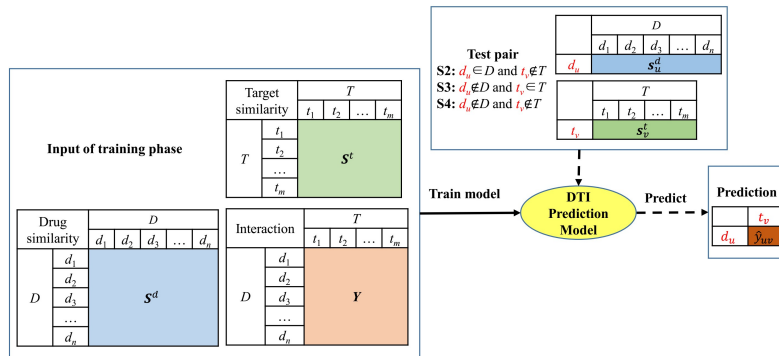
Test pair

S2: $d_u \in D$ and $t_v \notin T$

S3: $d_u \notin D$ and $t_v \in T$

S4: $d_u \notin D$ and $t_v \notin T$

|  | $D$ |  |  |  |  |
|---|---|---|---|---|---|
|  | $d_1$ | $d_2$ | $d_3$ | … | $d_n$ |
| $d_u$ | $\boldsymbol{s}_u^d$ |  |  |  |  |

|  | $T$ |  |  |  |
|---|---|---|---|---|
|  | $t_1$ | $t_2$ | … | $t_m$ |
| $t_v$ | $\boldsymbol{s}_v^t$ |  |  |  |

Input of training phase

| Target similarity | $T$ |  |  |  |
|---|---|---|---|---|
|  | $t_1$ | $t_2$ | … | $t_m$ |
| $T$ $t_1$ | $\boldsymbol{S}^t$ |  |  |  |
| $t_2$ |  |  |  |  |
| … |  |  |  |  |
| $t_m$ |  |  |  |  |

| Drug similarity | $D$ |  |  |  |  |
|---|---|---|---|---|---|
|  | $d_1$ | $d_2$ | $d_3$ | … | $d_n$ |
| $D$ $d_1$ | $\boldsymbol{S}^d$ |  |  |  |  |
| $d_2$ |  |  |  |  |  |
| $d_3$ |  |  |  |  |  |
| … |  |  |  |  |  |
| $d_n$ |  |  |  |  |  |

| Interaction | $T$ |  |  |  |
|---|---|---|---|---|
|  | $t_1$ | $t_2$ | … | $t_m$ |
| $D$ $d_1$ | $\boldsymbol{Y}$ |  |  |  |
| $d_2$ |  |  |  |  |
| $d_3$ |  |  |  |  |
| … |  |  |  |  |
| $d_n$ |  |  |  |  |

Train model

DTI Prediction Model

Predict

Prediction

|  | $t_v$ |
|---|---|
| $d_u$ | $\hat{y}_{uv}$ |